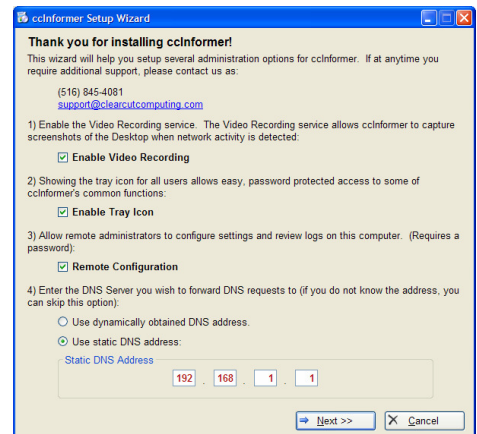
ccInformer Setup Wizard

Thank you for installing ccInformer!

This wizard will help you setup several administration options for ccInformer. If at anytime you require additional support, please contact us as:

(516) 845-4081
support@clearcutcomputing.com

1) Enable the Video Recording service. The Video Recording service allows ccInformer to capture screenshots of the Desktop when network activity is detected:

Enable Video Recording

2) Showing the tray icon for all users allows easy, password protected access to some of ccInformer's common functions:

Enable Tray Icon

3) Allow remote administrators to configure settings and review logs on this computer. (Requires a password):

Remote Configuration

4) Enter the DNS Server you wish to forward DNS requests to (if you do not know the address, you can skip this option):

Use dynamically obtained DNS address.

Use static DNS address:

Static DNS Address

192 . 168 . 1 . 1

Next >>

Cancel